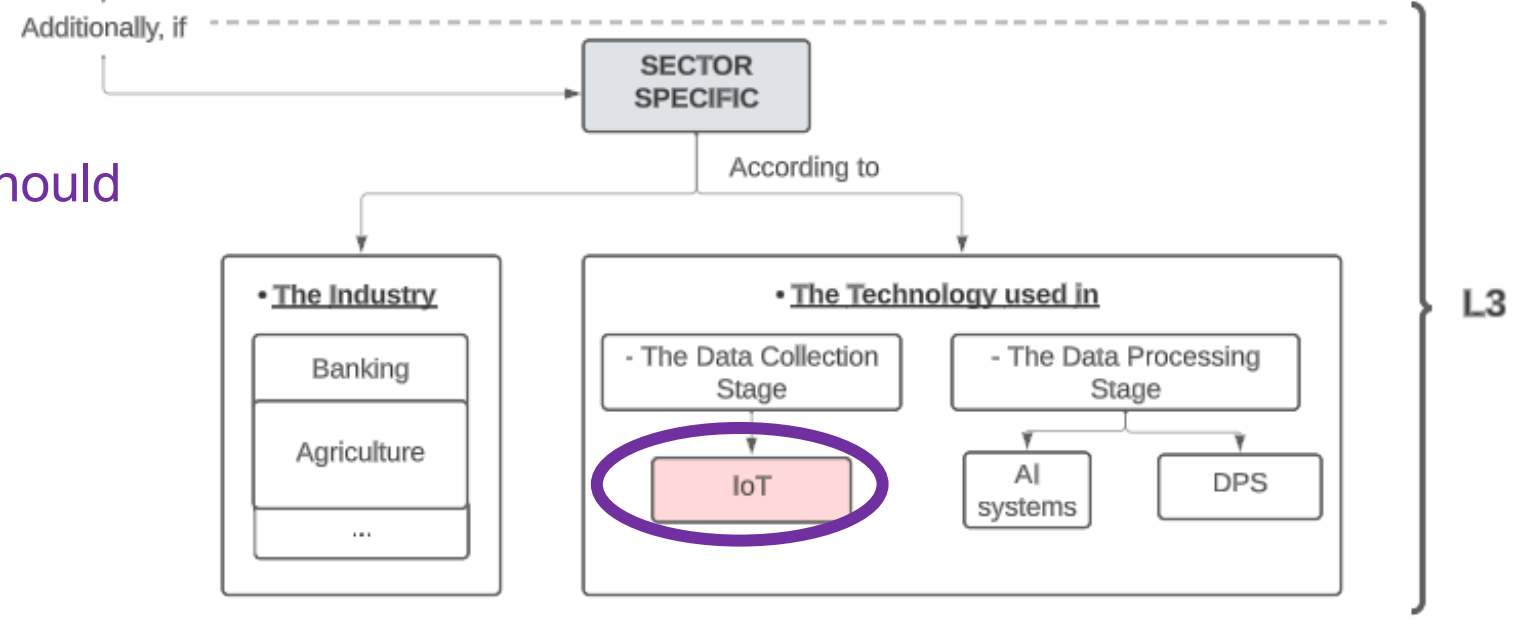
Additionally, if

SECTOR SPECIFIC

hould

According to

• The Industry

Banking

Agriculture

...

• The Technology used in

- The Data Collection Stage

IoT

- The Data Processing Stage

AI systems

DPS

L3